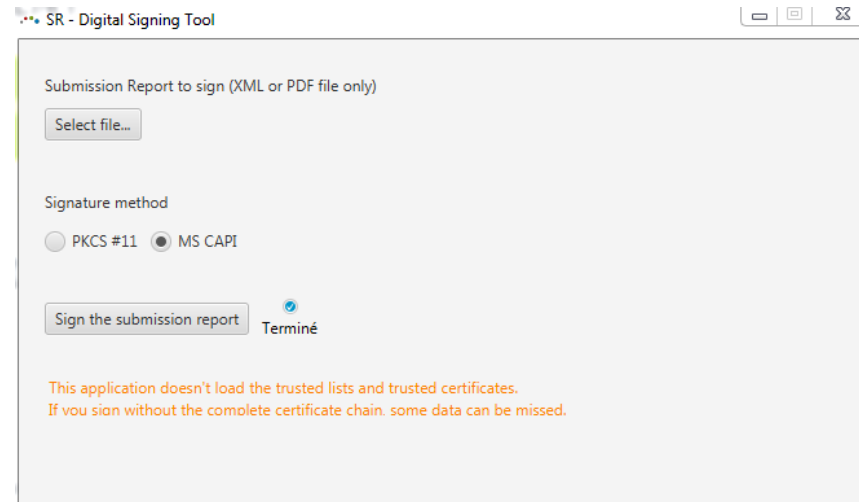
SR - Digital Signing Tool

Submission Report to sign (XML or PDF file only)

Select file...

Signature method

PKCS #11 MS CAPI

Sign the submission report

Terminé

This application doesn't load the trusted lists and trusted certificates.
If you sign without the complete certificate chain, some data can be missed.